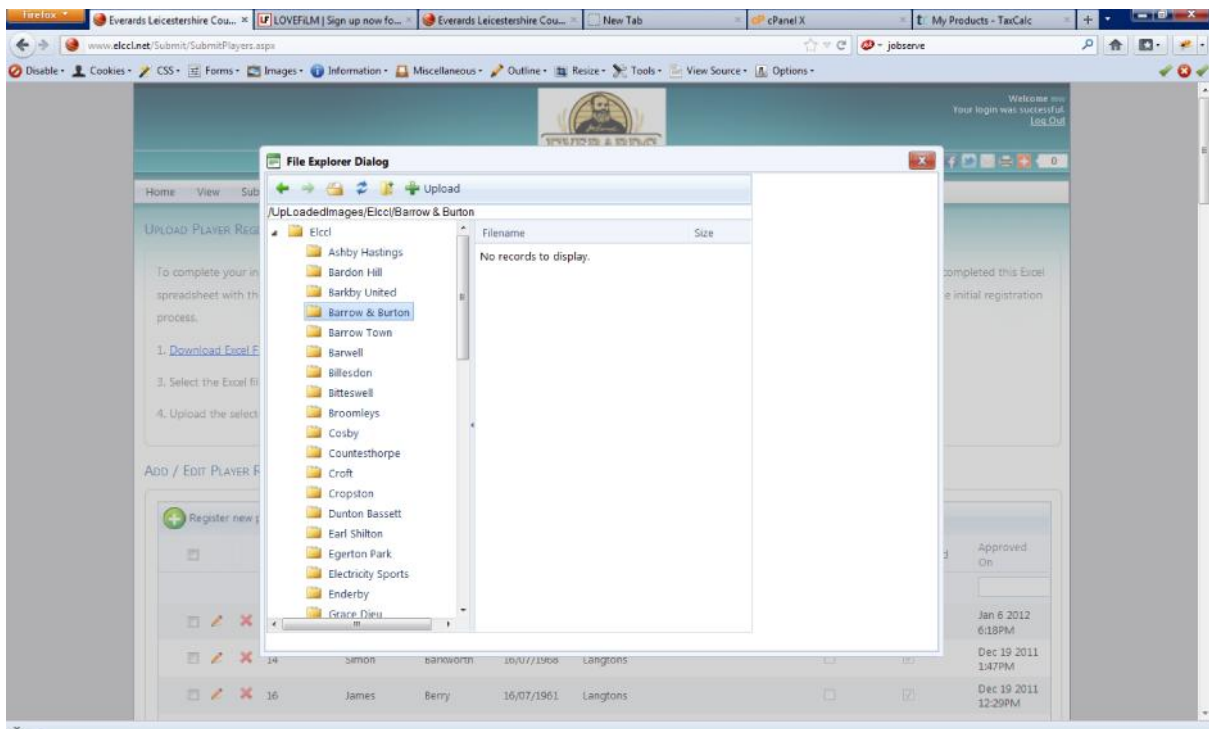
Firefox

Everards Leicestershire Cou... × | LOVEFiLM | Sign up now fo... × | Everards Leicestershire Cou... × | New Tab × | cPanel X × | My Products - TaxCalc ×

www.elccl.net/Submit/SubmitPlayers.aspx

jobserve

Disable · Cookies · CSS · Forms · Images · Information · Miscellaneous · Outline · Resize · Tools · View Source · Options ·

Welcome
Your login was successful.
Log Out

0

Home View Sub

UPLOAD PLAYER REG

To complete your in
spreadsheet with th
process.

completed this Excel
e initial registration

1. Download Excel F

3. Select the Excel fil

4. Upload the select

ADD / EDIT PLAYER R

Register new

File Explorer Dialog

Upload

/UpLoadedImages/Elccl/Barrow & Burton

Elccl
Ashby Hastings
Bardon Hill
Barkby United
Barrow & Burton
Barrow Town
Barwell
Billesdon
Bitteswell
Broomleys
Cosby
Countesthorpe
Croft
Cropston
Dunton Bassett
Earl Shilton
Egerton Park
Electricity Sports
Enderby
Grace Dieu

| Filename | Size |
|---|---|
| No records to display. | |

Approved On

Jan 6 2012 6:18PM

| 14 | Simon | Barkworth | 16/07/1968 | Langtons | Dec 19 2011 1:47PM |
|---|---|---|---|---|---|
| 16 | James | Berry | 16/07/1961 | Langtons | Dec 19 2011 12:29PM |